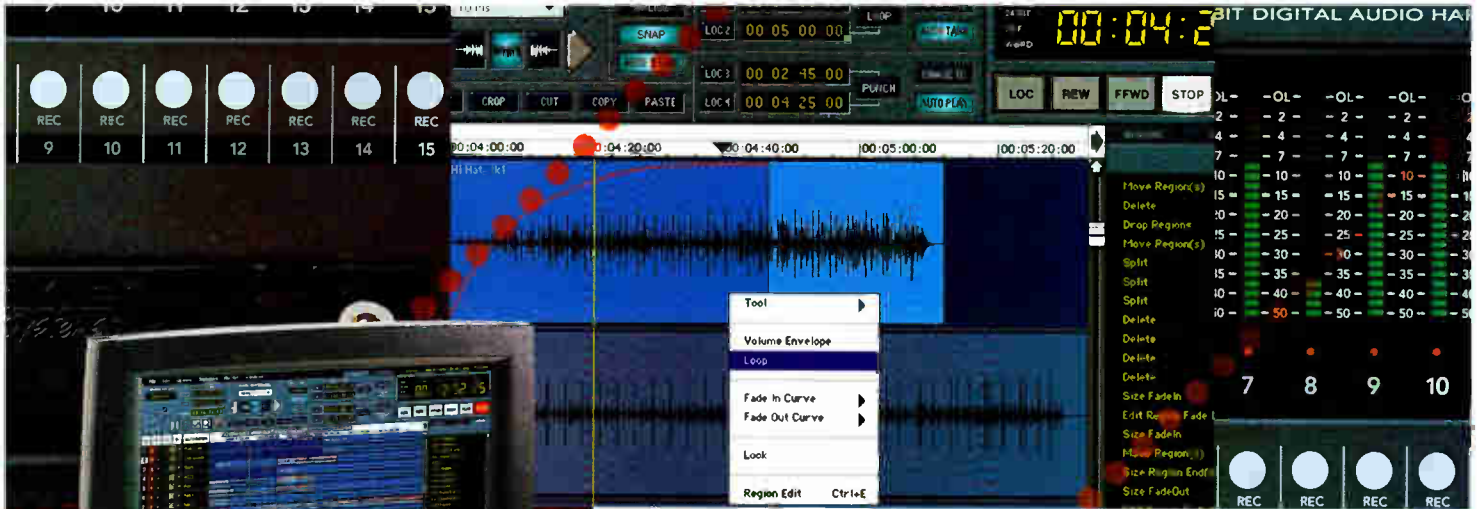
REC 9
REC 10
REC 11
REC 12
REC 13
REC 14
REC 15

SNAP
CROP CUT COPY PASTE
LOC 2 00 05 00 00
LOC 3 00 02 45 00
LOC 4 00 04 25 00
LOOP
PUNCH
AUTO PLAY
00:04:2
BIT DIGITAL AUDIO HA
LOC REW FFWD STOP

00:04:00:00 00:04:20:00 00:04:40:00 00:05:00:00 00:05:20:00

Tool
Volume Envelope
Loop
Fade In Curve
Fade Out Curve
Lock
Region Edit Ctrl+E

Move Region(s)
Delete
Drop Regions
Move Region(s)
Split
Split
Split
Delete
Delete
Delete
Delete
Size FadeIn
Edit Region Fade
Size FadeIn
Move Region(s)
Size Region End
Size FadeOut

-OL- -2- -4- -7- -10- -15- -20- -25- -30- -35- -40- -50-
7 8 9 10
REC REC REC REC